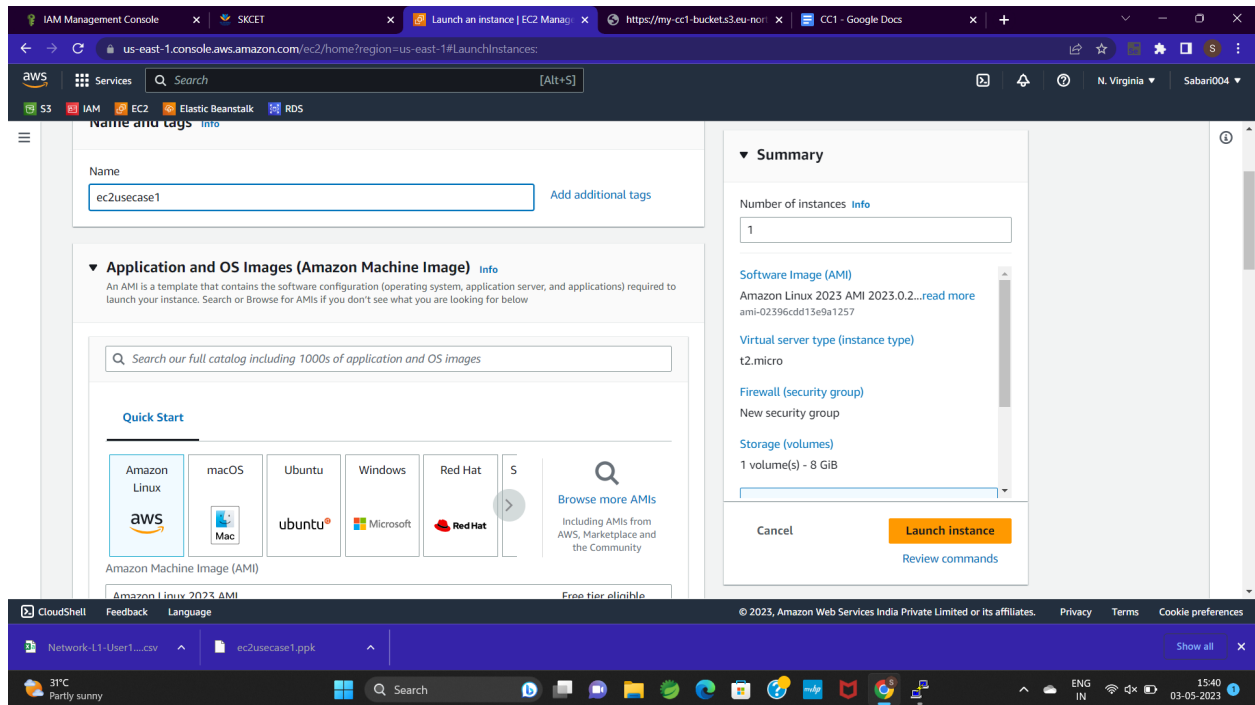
IAM Management Console ×
SKCET ×
Launch an instance | EC2 Manag ×
https://my-cc1-bucket.s3.eu-nor ×
CC1 - Google Docs ×
+

us-east-1.console.aws.amazon.com/ec2/home?region=us-east-1#LaunchInstances:

aws Services Search [Alt+S] N. Virginia ▼ Sabari004 ▼

S3 IAM EC2 Elastic Beanstalk RDS

Name and tags Info

Name
ec2usecase1
Add additional tags

▼ Application and OS Images (Amazon Machine Image) Info
An AMI is a template that contains the software configuration (operating system, application server, and applications) required to launch your instance. Search or Browse for AMIs if you don't see what you are looking for below

Search our full catalog including 1000s of application and OS images

Quick Start

Amazon Linux
aws
macOS
Mac
Ubuntu
ubuntu
Windows
Microsoft
Red Hat
Red Hat
S

Browse more AMIs
Including AMIs from AWS, Marketplace and the Community

Amazon Machine Image (AMI)
Amazon Linux 2023 AMI
Free tier eligible

▼ Summary

Number of instances Info
1

Software Image (AMI)
Amazon Linux 2023 AMI 2023.0.2...read more
ami-02396cdd13e9a1257

Virtual server type (instance type)
t2.micro

Firewall (security group)
New security group

Storage (volumes)
1 volume(s) - 8 GiB

Cancel
Launch instance
Review commands

CloudShell Feedback Language
© 2023, Amazon Web Services India Private Limited or its affiliates. Privacy Terms Cookie preferences

Network-L1-User1....csv
ec2usecase1.ppk
Show all

31°C
Partly sunny
Search
ENG IN
15:40
03-05-2023